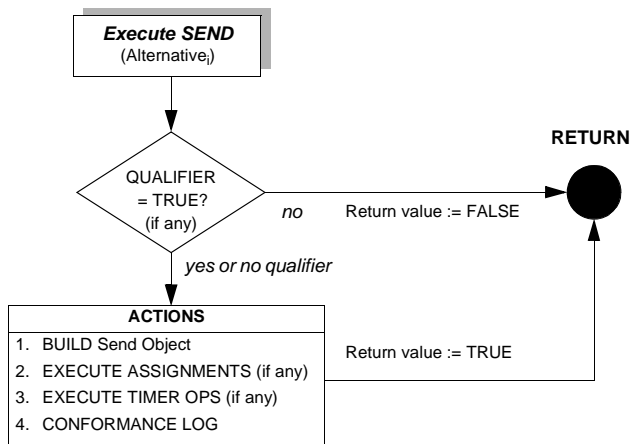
**Execute SEND**
(Alternative$_i$)

QUALIFIER
= TRUE?
(if any)

no

Return value := FALSE

RETURN

yes or no qualifier

ACTIONS

1. BUILD Send Object
2. EXECUTE ASSIGNMENTS (if any)
3. EXECUTE TIMER OPS (if any)
4. CONFORMANCE LOG

Return value := TRUE